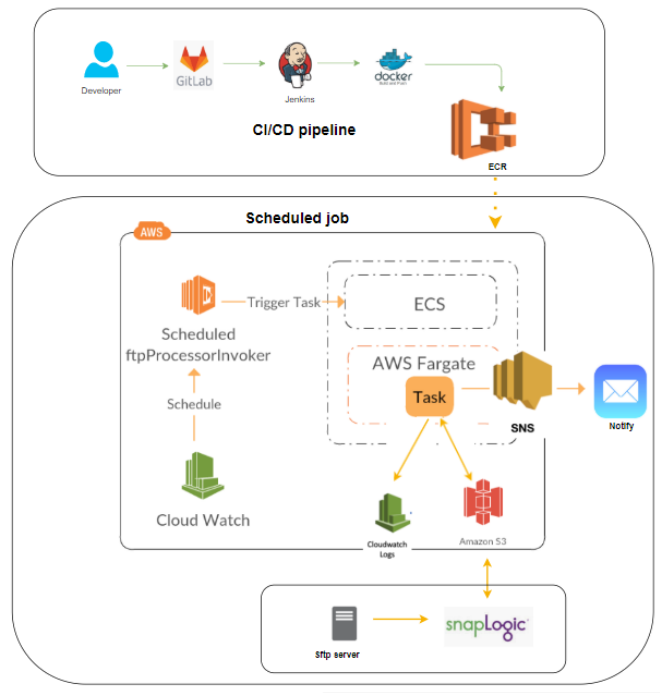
Developer

GitLab

Jenkins

docker
Build and Push

CI/CD pipeline

ECR

Scheduled job

AWS

Trigger Task

ECS

Scheduled ftpProcessorInvoker

AWS Fargate

Task

SNS

Notify

Schedule

Cloud Watch

Cloudwatch Logs

Amazon S3

Sftp server

snapLogic